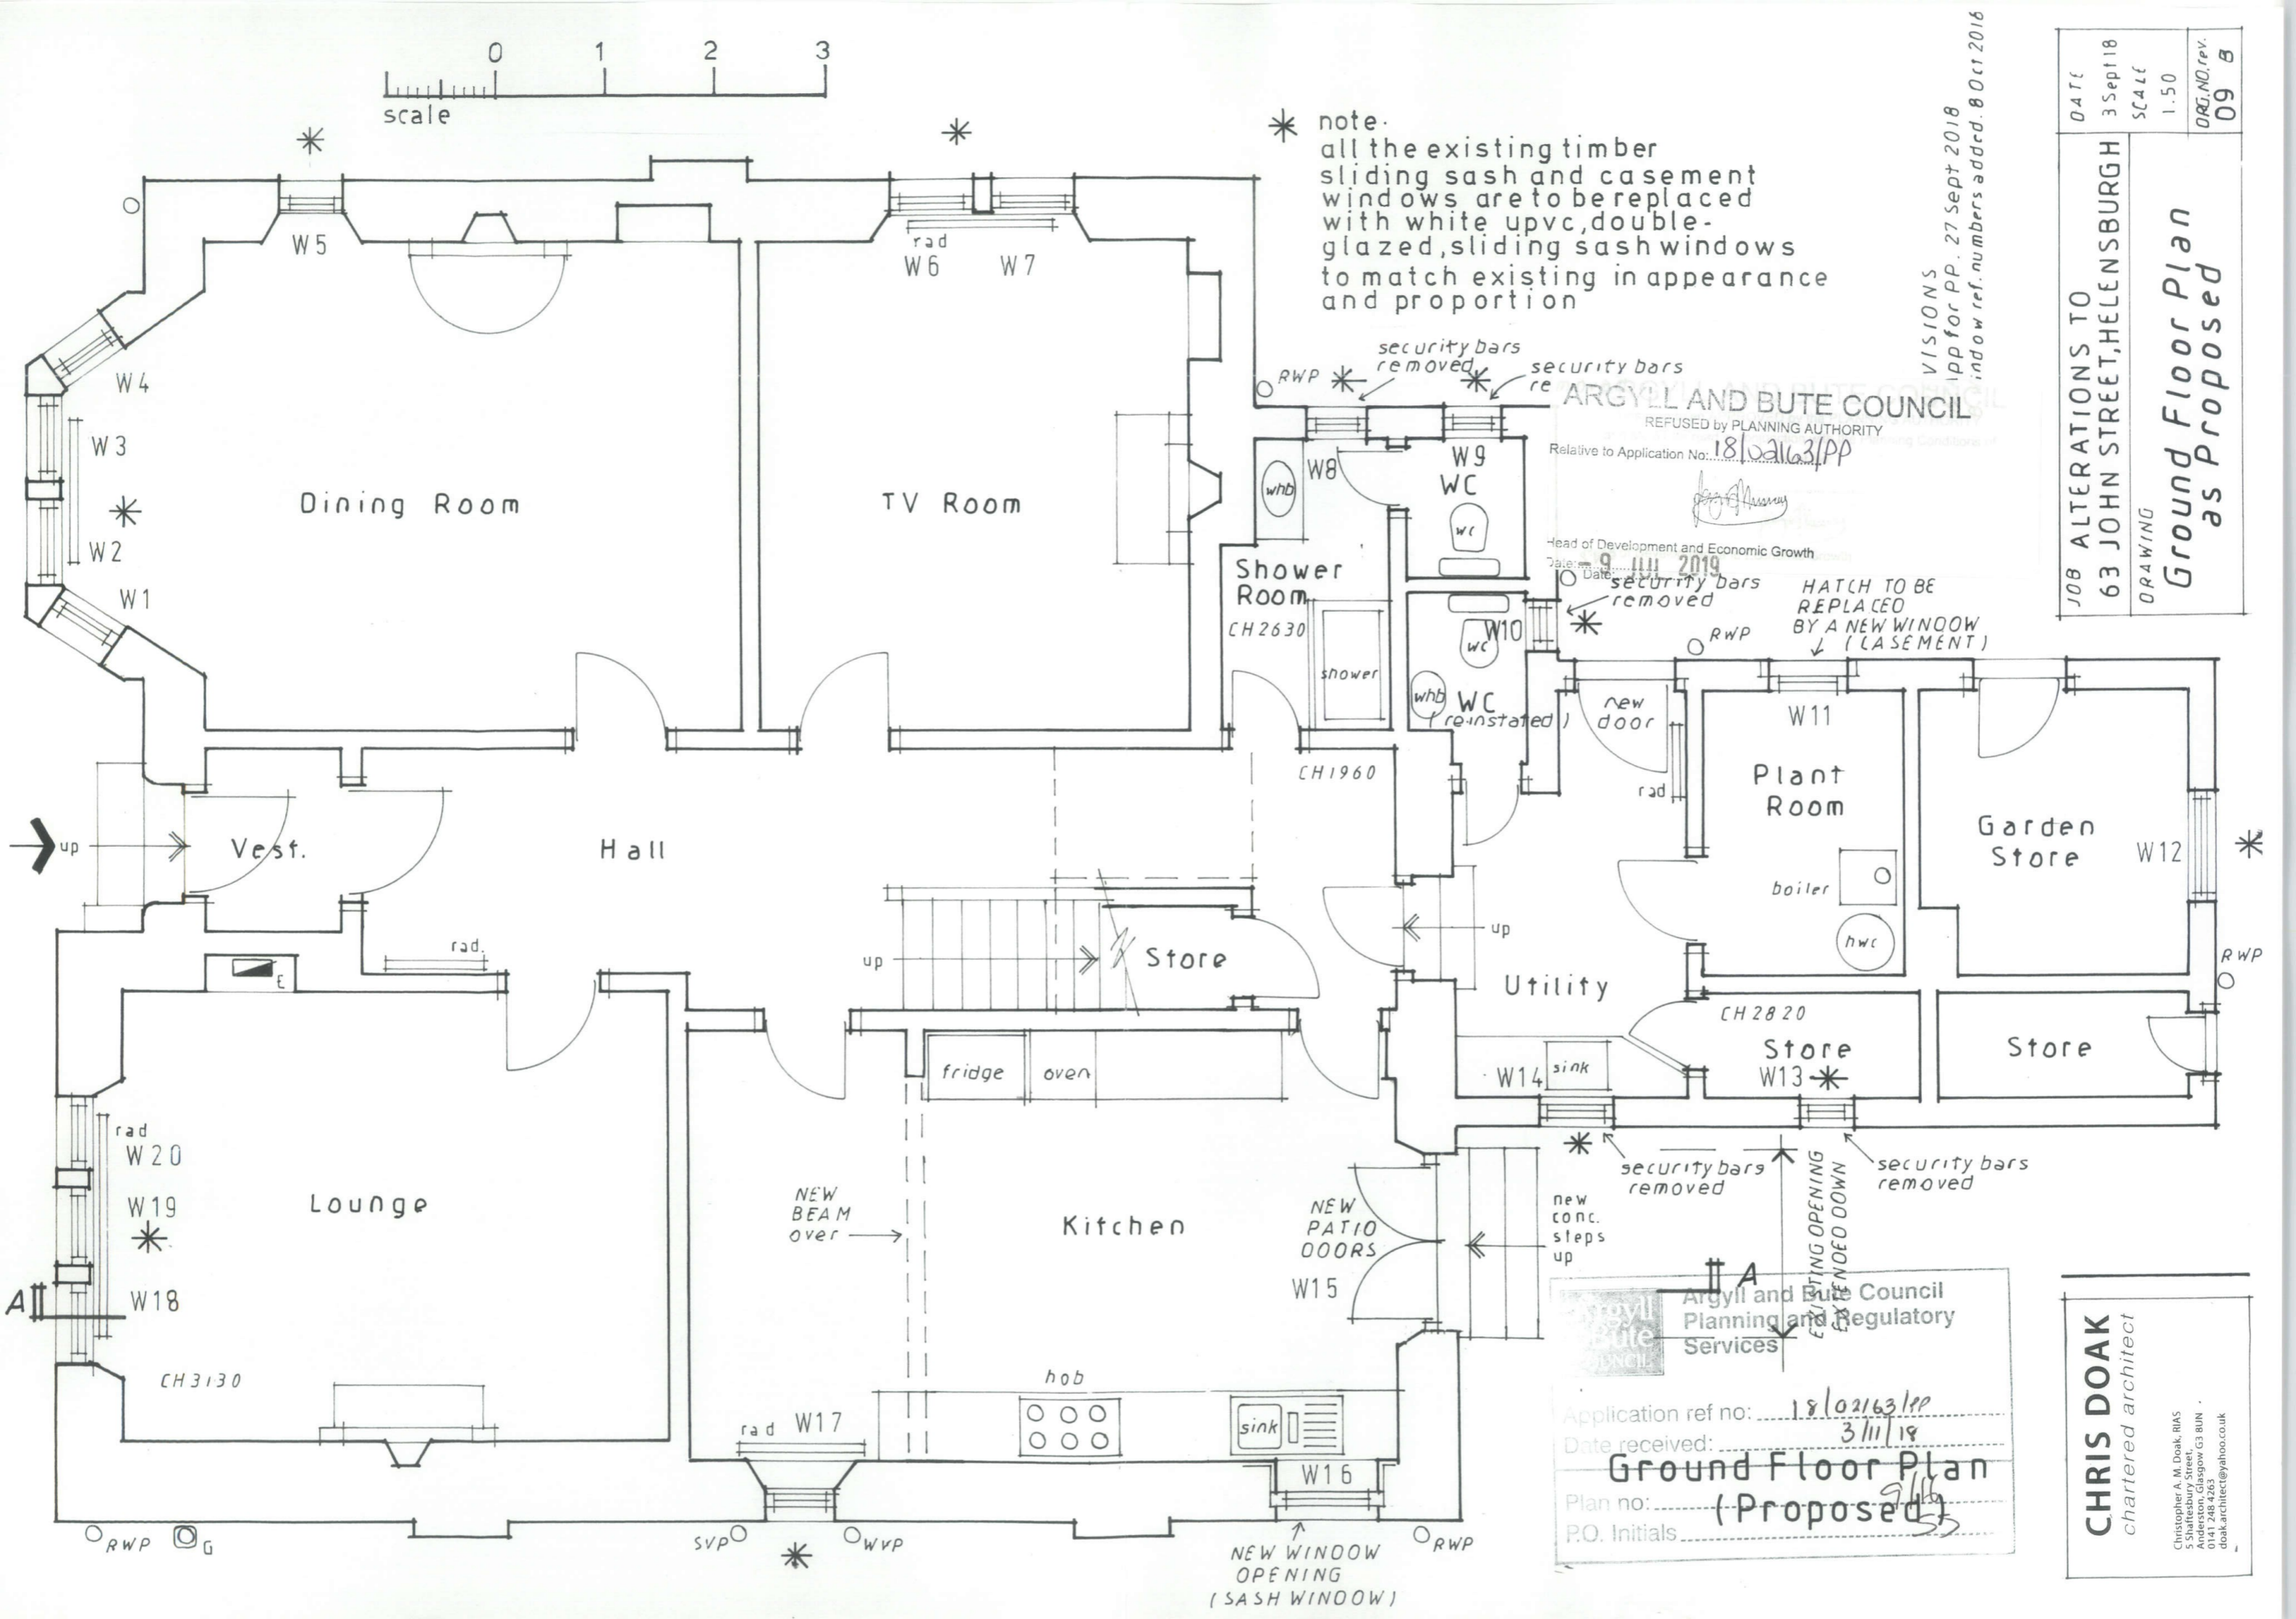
0 1 2 3
scale

✳ note·
all the existing timber sliding sash and casement windows are to be replaced with white upvc, double-glazed, sliding sash windows to match existing in appearance and proportion

VISIONS
app for PP. 27 Sept 2018
indow ref. numbers added. 8 Oct 2016

JOB ALTERATIONS TO 63 JOHN STREET, HELENSBURGH
DATE 3 Sept 18
SCALE 1.50
DRAWING Ground Floor Plan as Proposed
DRG. NO. rev. 09 B

ARGYLL AND BUTE COUNCIL
REFUSED by PLANNING AUTHORITY
Relative to Application No: 18/02163/PP
Head of Development and Economic Growth
Date: 9 JUL 2019

W5
rad
W6 W7
W4
W3
W2
W1
Dining Room
TV Room
RWP
security bars removed
security bars re
W8
whb
W9
WC
wc
Shower Room
CH 2630
shower
security bars removed
W10
wc
whb
WC (reinstated)
HATCH TO BE REPLACED BY A NEW WINDOW (CASEMENT)
RWP
new door
W11
Plant Room
rad
boiler
hwc
Garden Store
W12
CH 1960
up
Vest.
Hall
rad.
up
Store
up
Utility
RWP
E
CH 2820
Store
W13
Store
fridge
oven
W14
sink
security bars removed
security bars removed
EXISTING OPENING EXTENDED DOWN
rad
W20
W19
Lounge
W18
A
NEW BEAM over
Kitchen
NEW PATIO DOORS
W15
new conc. steps up
A
CH 3130
hob
sink
rad W17
W16
RWP
G
SVP
WVP
RWP
NEW WINDOW OPENING (SASH WINDOW)

Argyll and Bute Council
Planning and Regulatory Services
Application ref no: 18/02163/PP
Date received: 3/11/18
Plan no: 9/6
P.O. Initials
Ground Floor Plan (Proposed)

CHRIS DOAK
chartered architect
Christopher A. M. Doak, RIAS
5 Shaftesbury Street,
Anderston, Glasgow G3 8UN
0141 248 4263
doak.architect@yahoo.co.uk